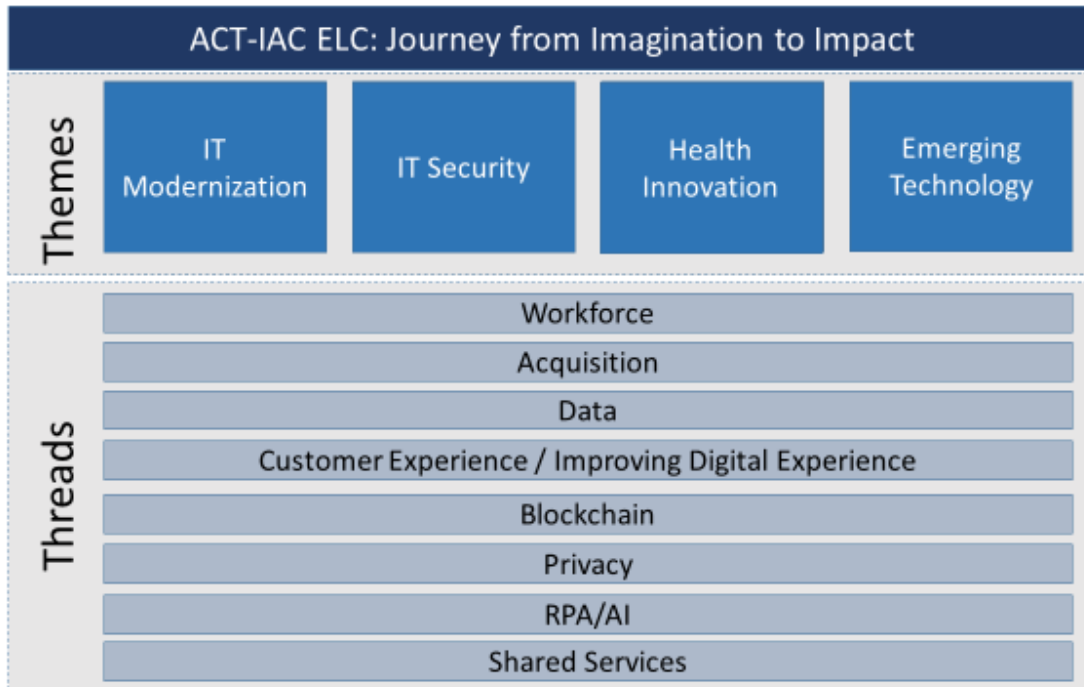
ACT-IAC ELC: Journey from Imagination to Impact

Themes

IT Modernization

IT Security

Health Innovation

Emerging Technology

Threads

Workforce

Acquisition

Data

Customer Experience / Improving Digital Experience

Blockchain

Privacy

RPA/AI

Shared Services